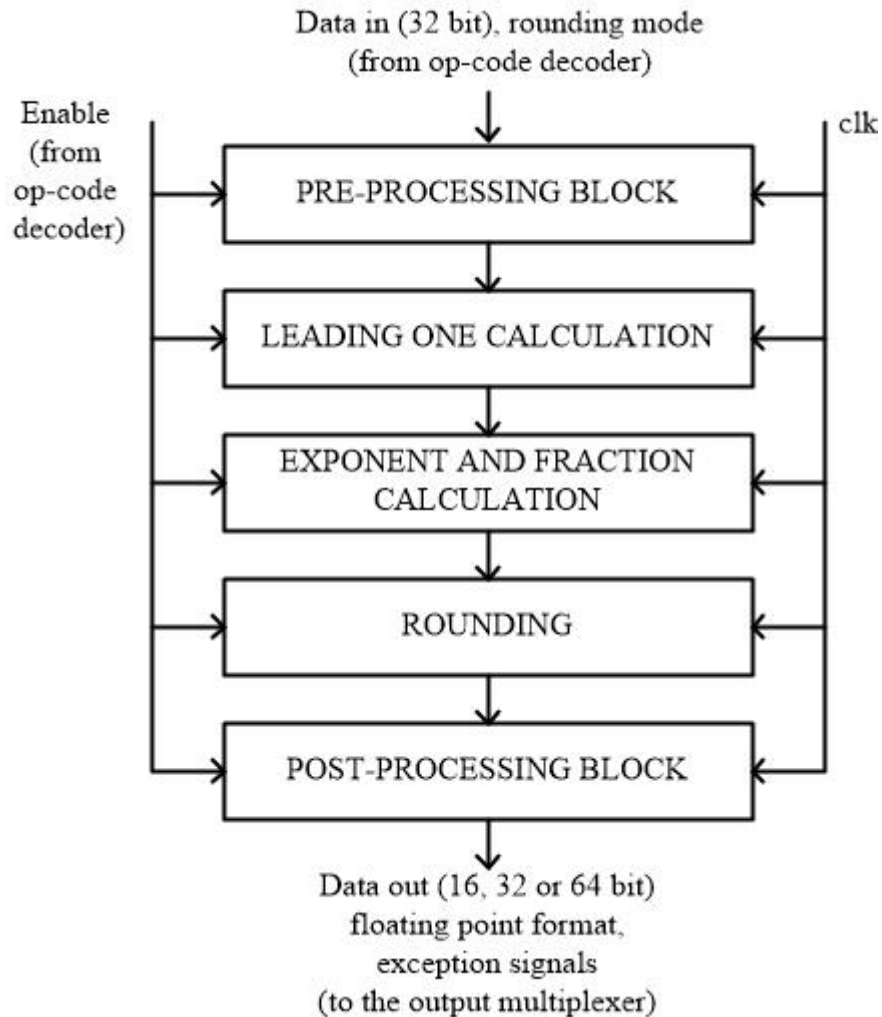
Data in (32 bit), rounding mode
(from op-code decoder)

Enable
(from
op-code
decoder)

clk

PRE-PROCESSING BLOCK

LEADING ONE CALCULATION

EXPONENT AND FRACTION
CALCULATION

ROUNDING

POST-PROCESSING BLOCK

Data out (16, 32 or 64 bit)
floating point format,
exception signals
(to the output multiplexer)